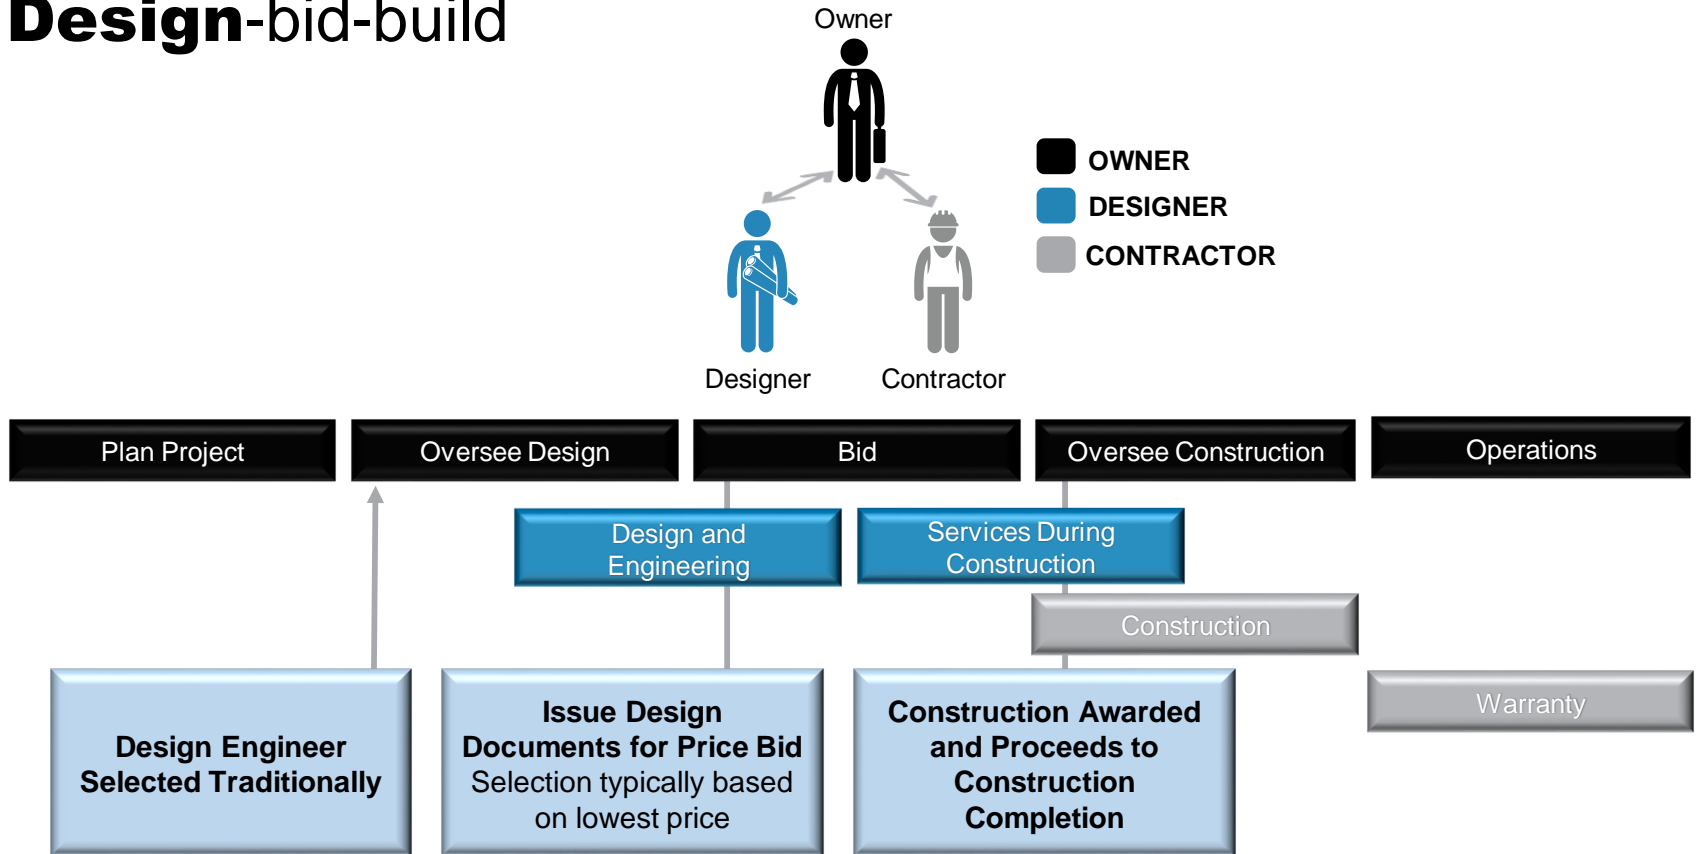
Design-bid-build

Owner

OWNER
DESIGNER
CONTRACTOR

Designer
Contractor

Plan Project
Oversee Design
Bid
Oversee Construction
Operations

Design and Engineering
Services During Construction
Construction
Warranty

Design Engineer Selected Traditionally

Issue Design Documents for Price Bid
Selection typically based on lowest price

Construction Awarded and Proceeds to Construction Completion